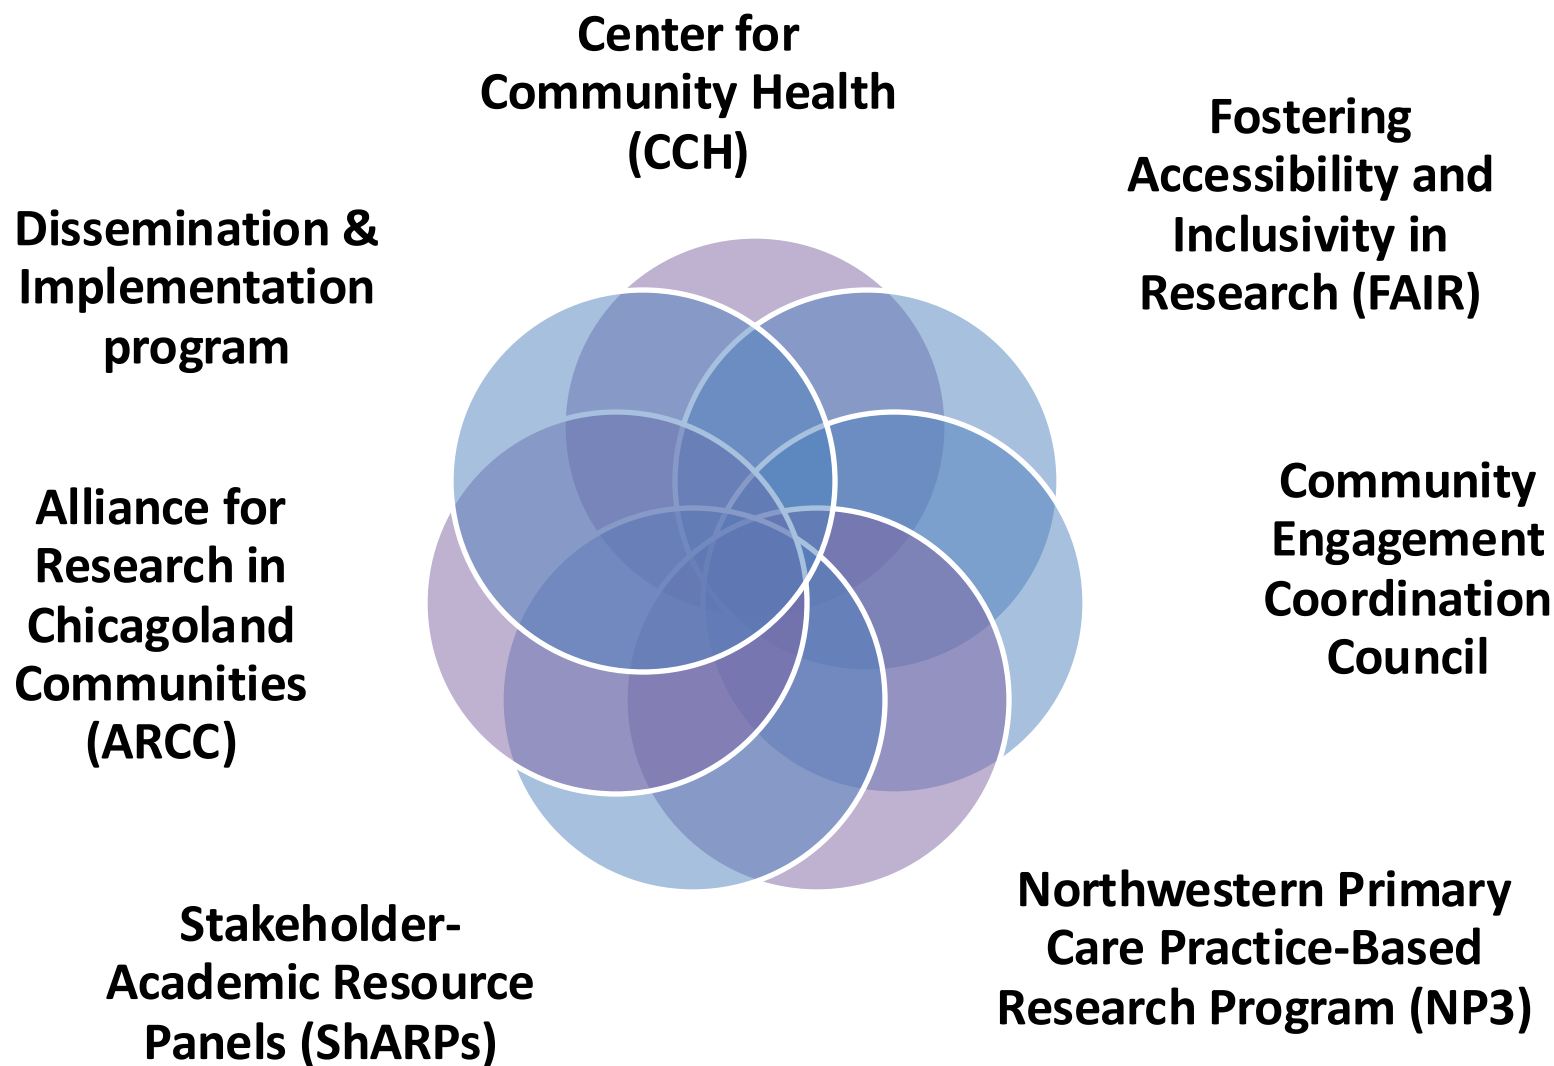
Center for Community Health (CCH)

Fostering Accessibility and Inclusivity in Research (FAIR)

Dissemination & Implementation program

Community Engagement Coordination Council

Alliance for Research in Chicagoland Communities (ARCC)

Stakeholder-Academic Resource Panels (ShARPs)

Northwestern Primary Care Practice-Based Research Program (NP3)